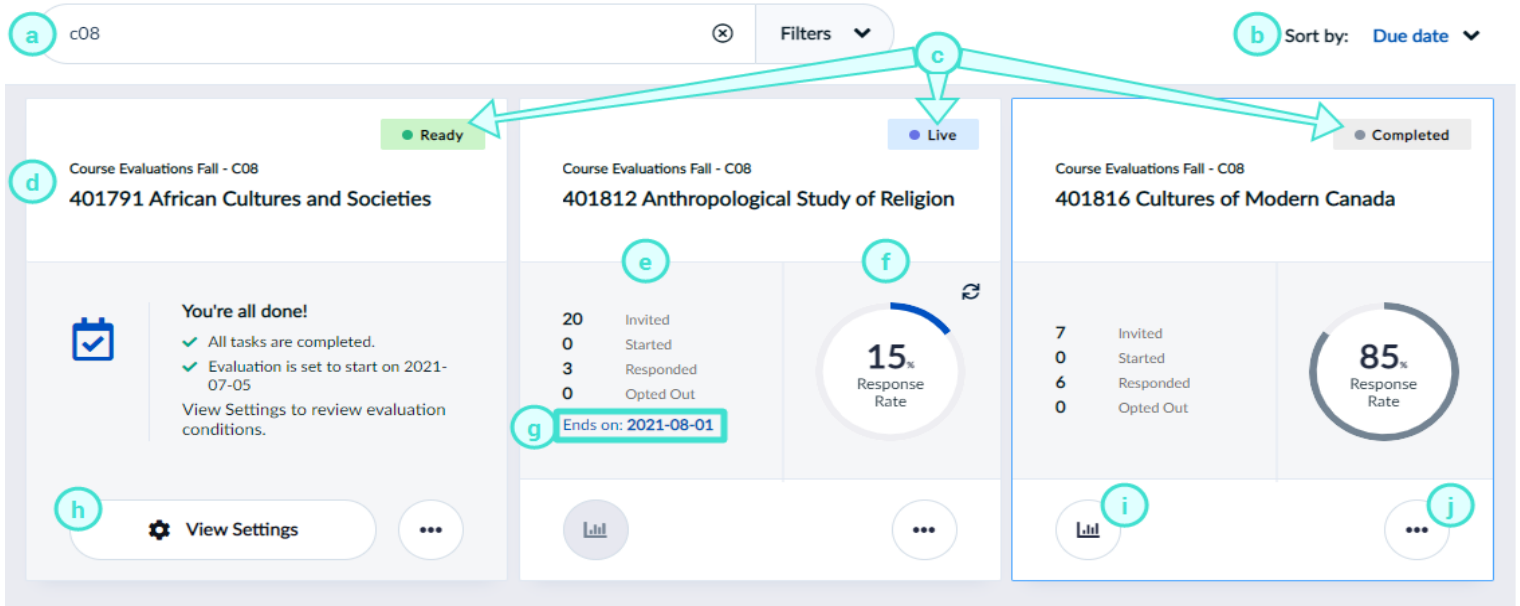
a c08 Filters

b Sort by: Due date

c

Ready

d Course Evaluations Fall - C08

401791 African Cultures and Societies

You're all done!

All tasks are completed.

Evaluation is set to start on 2021-07-05

View Settings to review evaluation conditions.

h View Settings •••

Live

Course Evaluations Fall - C08

401812 Anthropological Study of Religion

e

f

20 Invited
0 Started
3 Responded
0 Opted Out

g Ends on: 2021-08-01

15% Response Rate

•••

Completed

Course Evaluations Fall - C08

401816 Cultures of Modern Canada

7 Invited
0 Started
6 Responded
0 Opted Out

85% Response Rate

i

j •••